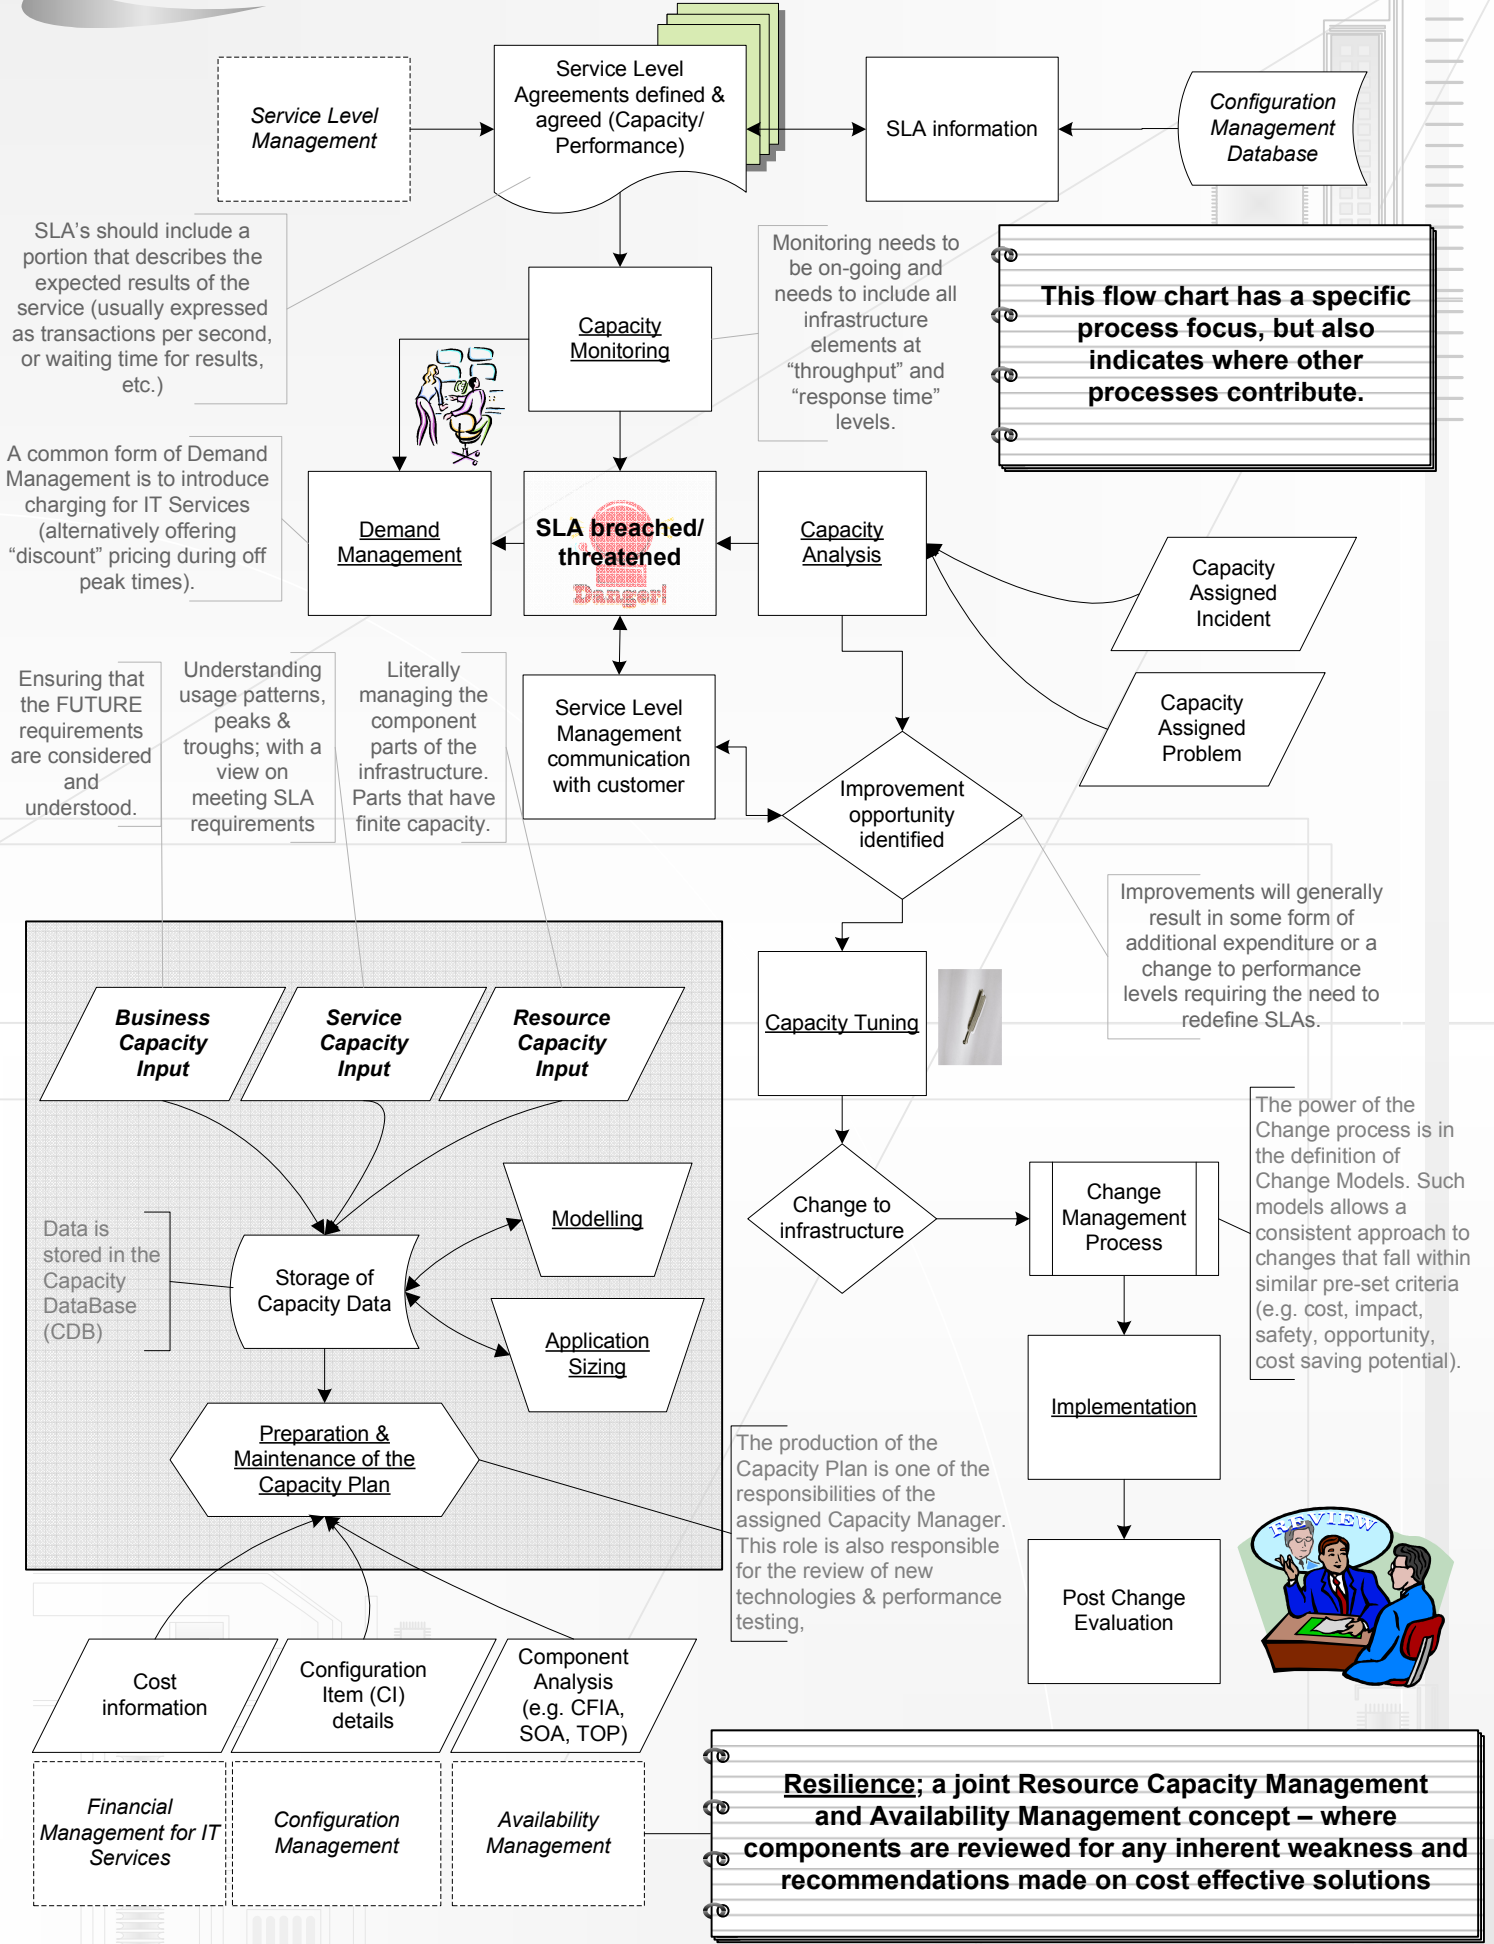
Service Level Management

Service Level Agreements defined & agreed (Capacity/ Performance)

SLA information

Configuration Management Database

SLA's should include a portion that describes the expected results of the service (usually expressed as transactions per second, or waiting time for results, etc.)

Capacity Monitoring

Monitoring needs to be on-going and needs to include all infrastructure elements at "throughput" and "response time" levels.

This flow chart has a specific process focus, but also indicates where other processes contribute.

A common form of Demand Management is to introduce charging for IT Services (alternatively offering "discount" pricing during off peak times).

Demand Management

SLA breached/ threatened

Danger!

Capacity Analysis

Capacity Assigned Incident

Capacity Assigned Problem

Ensuring that the FUTURE requirements are considered and understood.

Understanding usage patterns, peaks & troughs; with a view on meeting SLA requirements

Literally managing the component parts of the infrastructure. Parts that have finite capacity.

Service Level Management communication with customer

Improvement opportunity identified

Improvements will generally result in some form of additional expenditure or a change to performance levels requiring the need to redefine SLAs.

Business Capacity Input

Service Capacity Input

Resource Capacity Input

Capacity Tuning

Data is stored in the Capacity DataBase (CDB)

Storage of Capacity Data

Modelling

Application Sizing

Change to infrastructure

Change Management Process

The power of the Change process is in the definition of Change Models. Such models allows a consistent approach to changes that fall within similar pre-set criteria (e.g. cost, impact, safety, opportunity, cost saving potential).

Implementation

Preparation & Maintenance of the Capacity Plan

The production of the Capacity Plan is one of the responsibilities of the assigned Capacity Manager. This role is also responsible for the review of new technologies & performance testing,

Post Change Evaluation

REVIEW

Cost information

Configuration Item (CI) details

Component Analysis (e.g. CFIA, SOA, TOP)

Financial Management for IT Services

Configuration Management

Availability Management

Resilience; a joint Resource Capacity Management and Availability Management concept – where components are reviewed for any inherent weakness and recommendations made on cost effective solutions